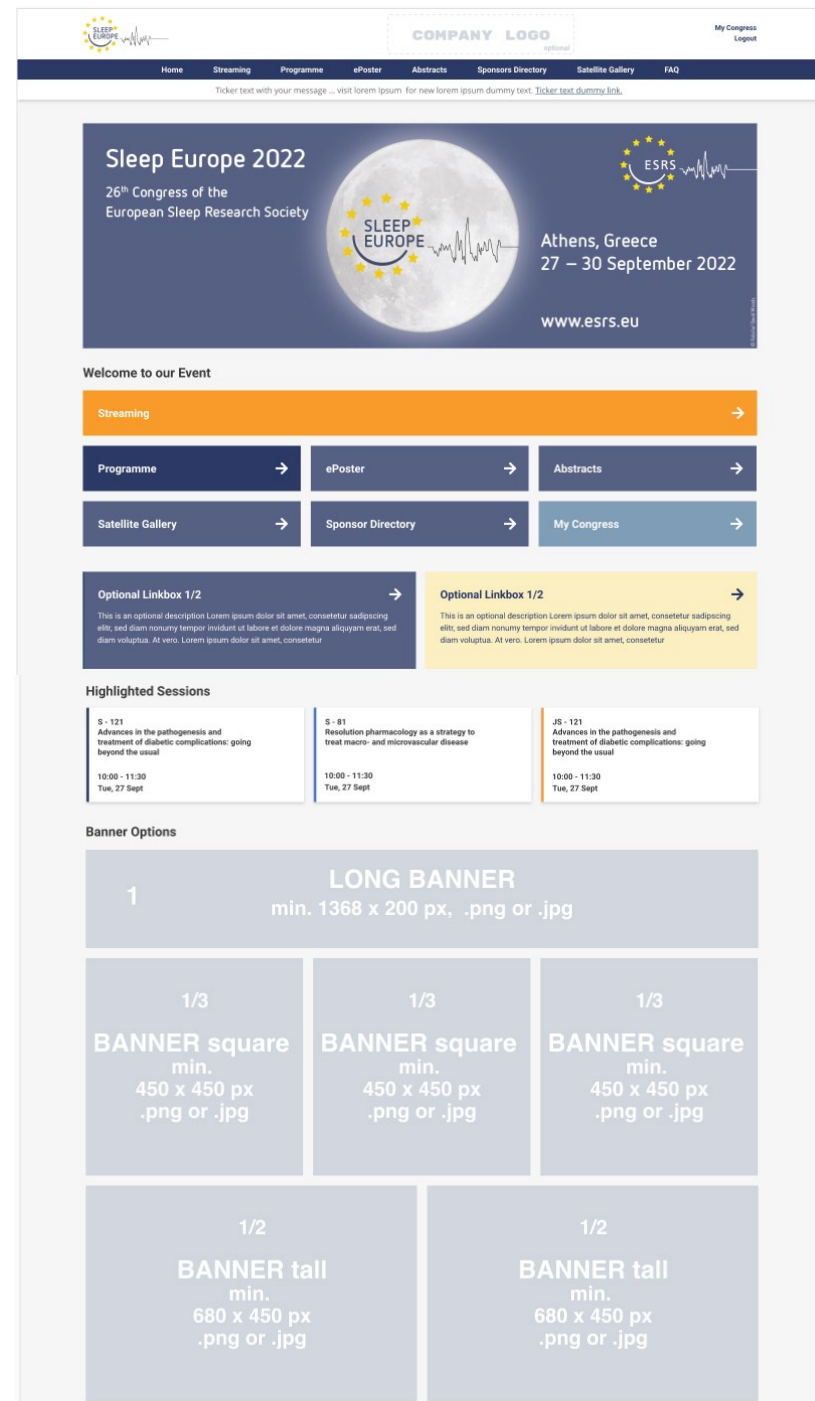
SLEEP EUROPE

COMPANY LOGO
optional

My Congress
Logout

Home Streaming Programme ePoster Abstracts Sponsors Directory Satellite Gallery FAQ

Ticker text with your message ... visit lorem ipsum for new lorem ipsum dummy text. Ticker text dummy link.

Sleep Europe 2022
26th Congress of the
European Sleep Research Society

SLEEP EUROPE

ESRS

Athens, Greece
27 – 30 September 2022

www.esrs.eu

Welcome to our Event

Streaming →

Programme →
ePoster →
Abstracts →
Satellite Gallery →
Sponsor Directory →
My Congress →

Optional Linkbox 1/2 →
This is an optional description Lorem ipsum dolor sit amet, consetetur sadipscing elitr, sed diam nonumy tempor invidunt ut labore et dolore magna aliquyam erat, sed diam voluptua. At vero. Lorem ipsum dolor sit amet, consetetur

Optional Linkbox 1/2 →
This is an optional description Lorem ipsum dolor sit amet, consetetur sadipscing elitr, sed diam nonumy tempor invidunt ut labore et dolore magna aliquyam erat, sed diam voluptua. At vero. Lorem ipsum dolor sit amet, consetetur

Highlighted Sessions

S - 121
Advances in the pathogenesis and treatment of diabetic complications: going beyond the usual
10:00 - 11:30
Tue, 27 Sept

S - 81
Resolution pharmacology as a strategy to treat macro- and microvascular disease
10:00 - 11:30
Tue, 27 Sept

JS - 121
Advances in the pathogenesis and treatment of diabetic complications: going beyond the usual
10:00 - 11:30
Tue, 27 Sept

Banner Options

1
LONG BANNER
min. 1368 x 200 px, .png or .jpg

1/3
BANNER square
min.
450 x 450 px
.png or .jpg

1/3
BANNER square
min.
450 x 450 px
.png or .jpg

1/3
BANNER square
min.
450 x 450 px
.png or .jpg

1/2
BANNER tall
min.
680 x 450 px
.png or .jpg

1/2
BANNER tall
min.
680 x 450 px
.png or .jpg